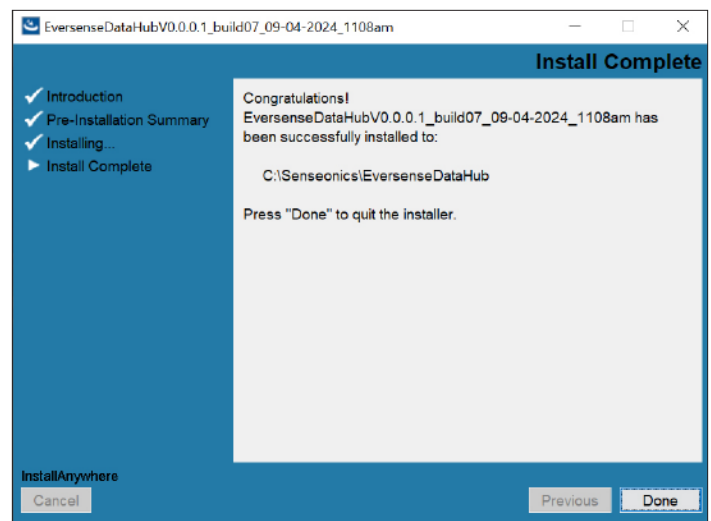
EversenseDataHubV0.0.0.1_build07_09-04-2024_1108am

Install Complete

Introduction
Pre-Installation Summary
Installing...
Install Complete

Congratulations!
EversenseDataHubV0.0.0.1_build07_09-04-2024_1108am has been successfully installed to:

C:\Senseonics\EversenseDataHub

Press "Done" to quit the installer.

InstallAnywhere
Cancel

Previous
Done